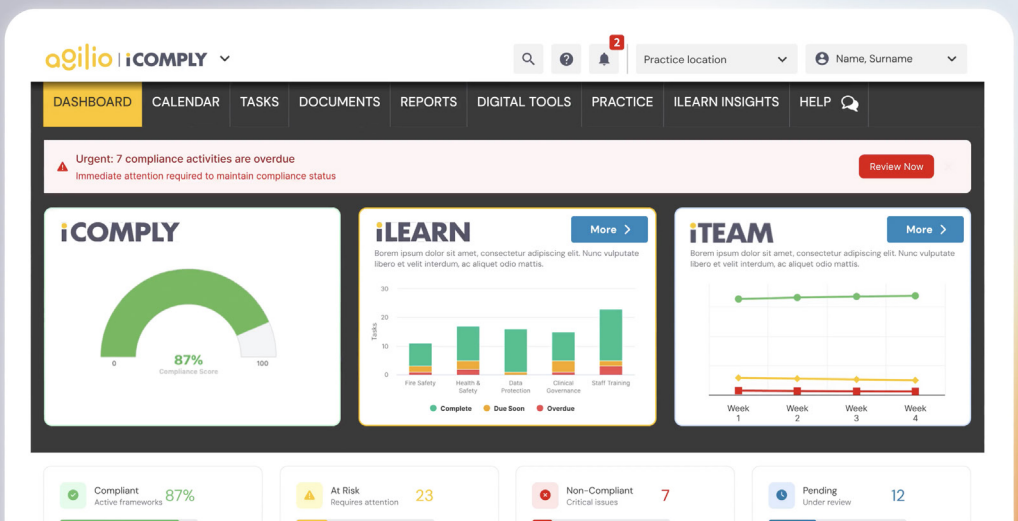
agilio | iCOMPLY

2

Practice location

Name, Surname

DASHBOARD CALENDAR TASKS DOCUMENTS REPORTS DIGITAL TOOLS PRACTICE ILEARN INSIGHTS HELP

Urgent: 7 compliance activities are overdue
Immediate attention required to maintain compliance status

Review Now

iCOMPLY

0 87% Compliance Score 100

iLEARN

More >

Borem ipsum dolor sit amet, consectetur adipiscing elit. Nunc vulputate libero et velit interdum, ac aliquet odio mattis.

30
20
10
0
Tasks

Fire Safety
Health & Safety
Data Protection
Clinical Governance
Staff Training

Complete Due Soon Overdue

iTEAM

More >

Borem ipsum dolor sit amet, consectetur adipiscing elit. Nunc vulputate libero et velit interdum, ac aliquet odio mattis.

Week 1
Week 2
Week 3
Week 4

Compliant
Active frameworks 87%

At Risk
Requires attention 23

Non-Compliant
Critical issues 7

Pending
Under review 12